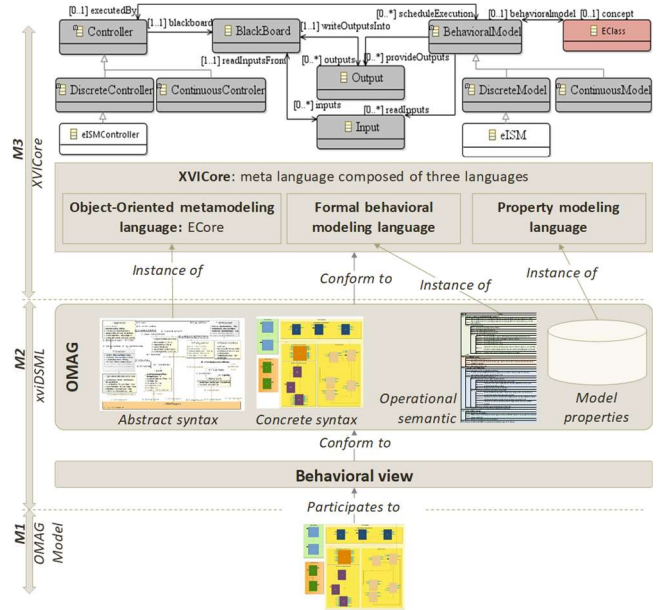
[0..1] executedBy
[1..1] blackboard
[1..1] writeOutputsInto
[0..*] scheduleExecution
[0..1] behavioralmodel
[0..1] concept

Controller

BlackBoard

BehavioralModel

EClass

[1..1] readInputsFrom
[0..*] outputs
[0..*] provideOutputs

Output

DiscreteController

ContinuousControler

DiscreteModel

ContinuousModel

[0..*] inputs
[0..*] readInputs

Input

eISMController

eISM

M3
XVICore

XVICore: meta language composed of three languages

Object-Oriented metamodeling language: ECore

Formal behavioral modeling language

Property modeling language

Instance of

Conform to

Instance of

Instance of

M2
xviDSML

OMAG

Abstract syntax

Concrete syntax

Operational semantic

Model properties

Conform to

Behavioral view

Participates to

M1
OMAG Model